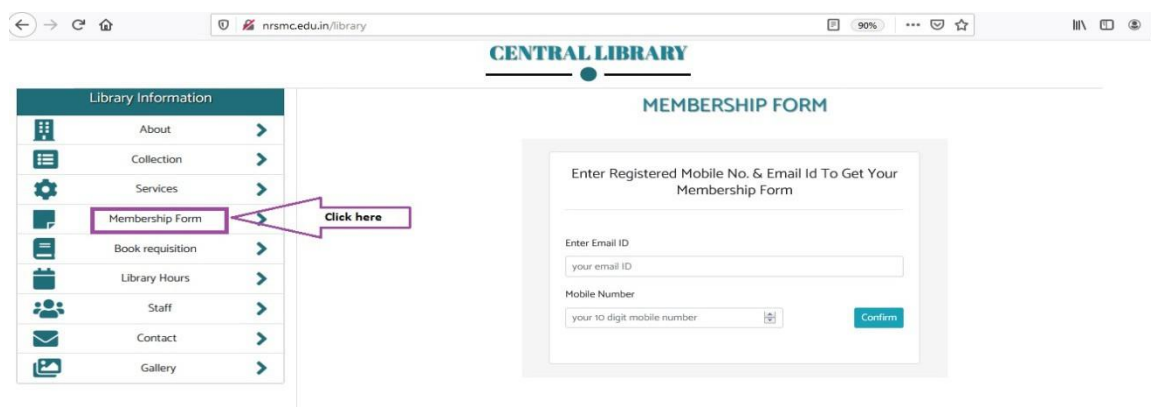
nrsmc.edu.in/library

90%

CENTRAL LIBRARY

Library Information

About

Collection

Services

Membership Form

Book requisition

Library Hours

Staff

Contact

Gallery

Click here

MEMBERSHIP FORM

Enter Registered Mobile No. & Email Id To Get Your Membership Form

Enter Email ID

your email ID

Mobile Number

your 10 digit mobile number

Confirm